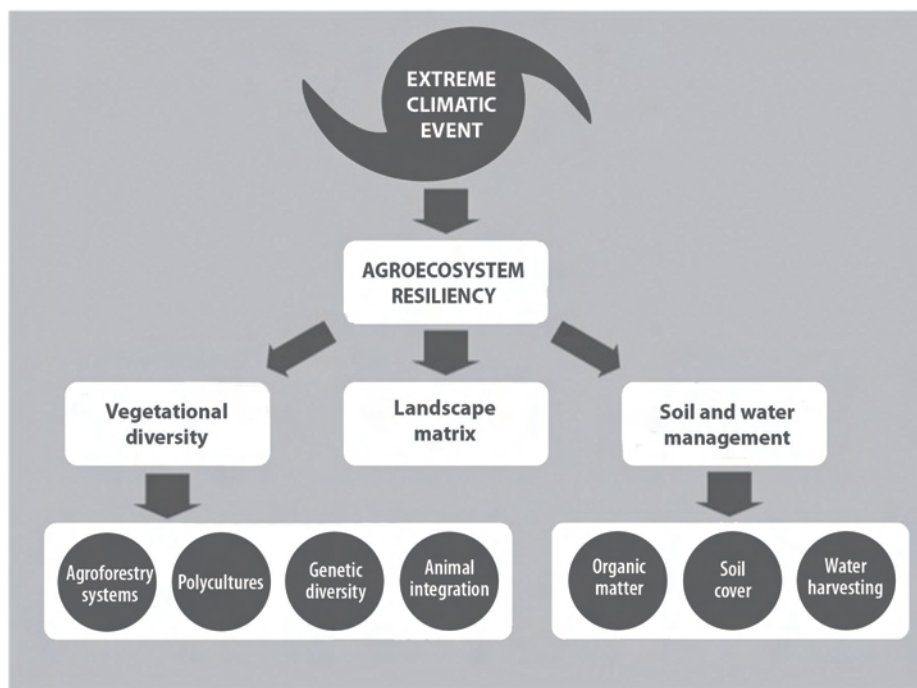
EXTREME CLIMATIC EVENT

AGROECOSYSTEM RESILIENCY

Vegetational diversity

Landscape matrix

Soil and water management

Agroforestry systems

Polycultures

Genetic diversity

Animal integration

Organic matter

Soil cover

Water harvesting